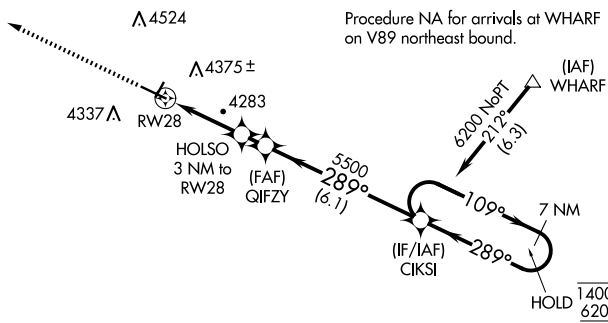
4524

Procedure NA for arrivals at WHARF on V89 northeast bound.

4375±

(IAF) WHARF

4337

4283

RW28

HOLSO 3 NM to RW28

(FAF) QIFZY

5500 289° (6.1)

6200 NoPT 212° (6.3)

109°

7 NM

(IF/IAF) CIKSI

289°

HOLD $\frac{1400}{620}$